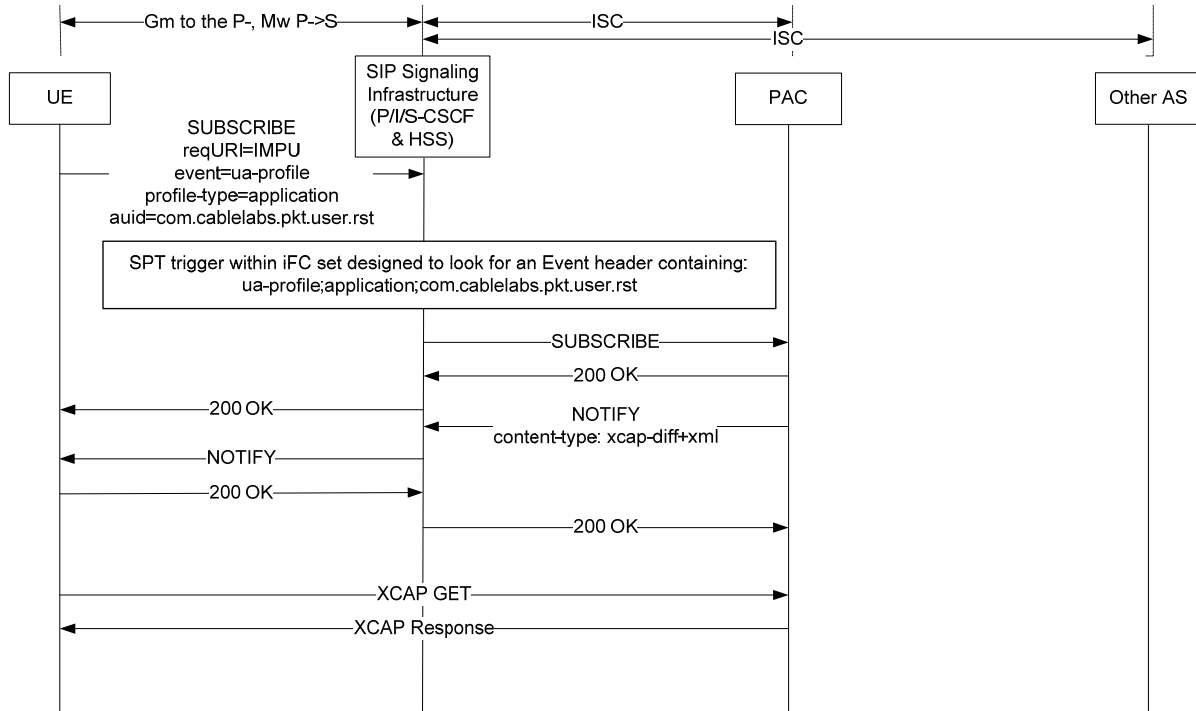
Gm to the P-, Mw P->S

ISC

ISC

UE

SIP Signaling Infrastructure (P/I/S-CSCF & HSS)

PAC

Other AS

SUBSCRIBE
reqURI=IMPU
event=ua-profile
profile-type=application
auid=com.cablelabs.pkt.user.rst

SPT trigger within iFC set designed to look for an Event header containing: ua-profile;application;com.cablelabs.pkt.user.rst

SUBSCRIBE

200 OK

200 OK

NOTIFY
content-type: xcap-diff+xml

NOTIFY

200 OK

200 OK

XCAP GET

XCAP Response